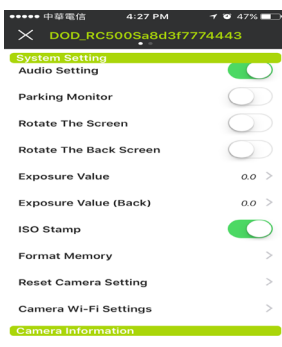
●●●●● 中華電信 4:27 PM 47%

DOD_RC500Sa8d3f7774443

System Setting

Audio Setting

Parking Monitor

Rotate The Screen

Rotate The Back Screen

Exposure Value 0.0 >

Exposure Value (Back) 0.0 >

ISO Stamp

Format Memory >

Reset Camera Setting >

Camera Wi-Fi Settings >

Camera Information